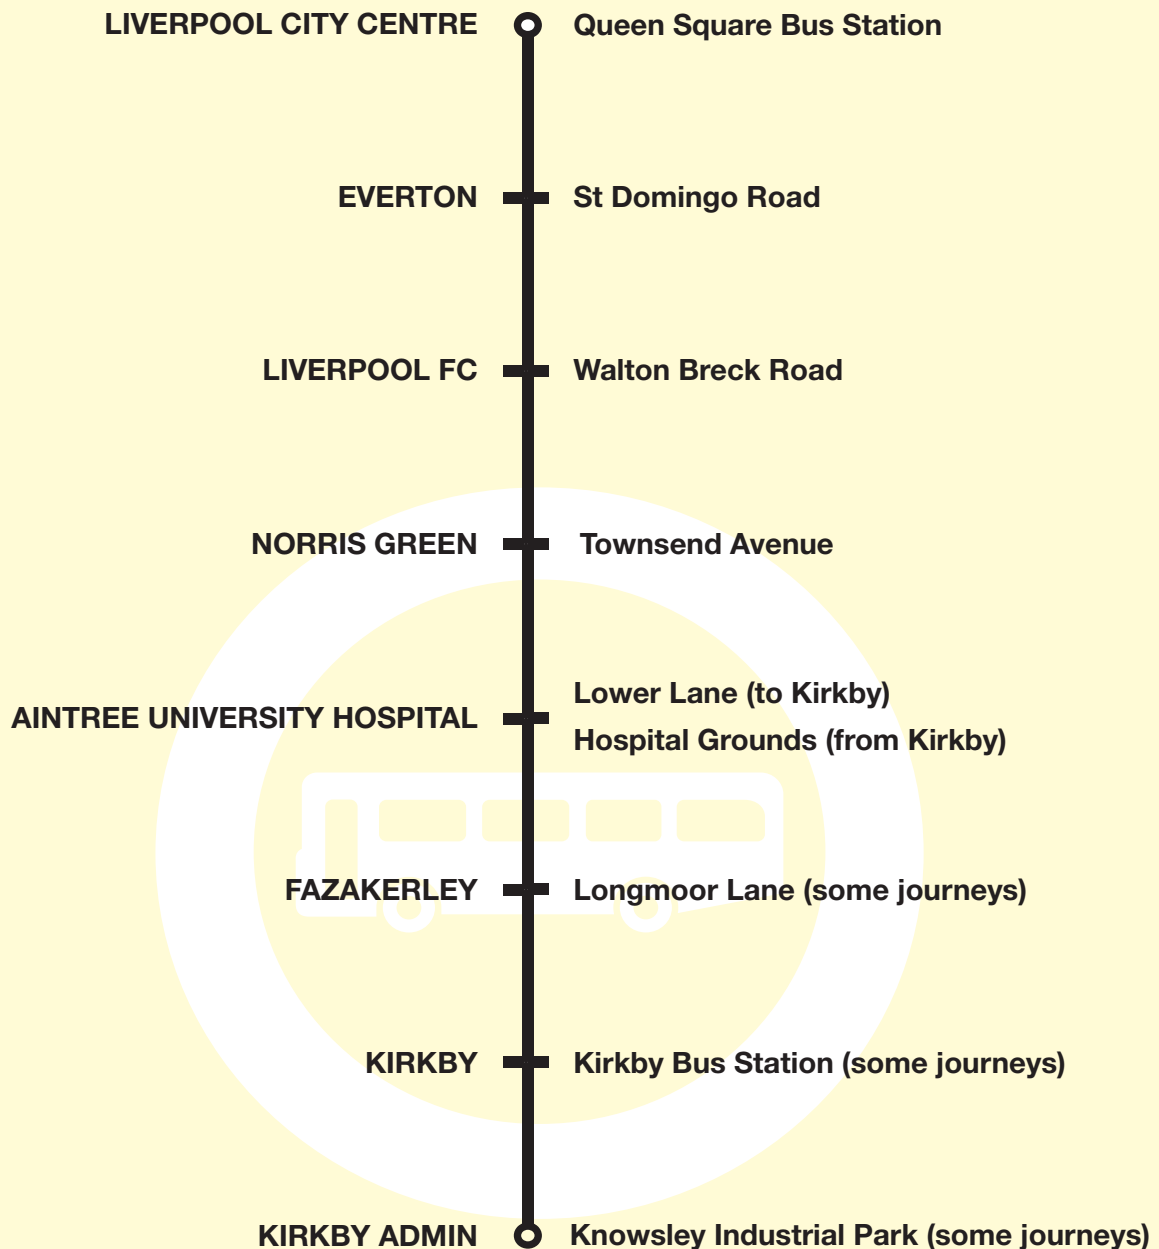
LIVERPOOL CITY CENTRE Queen Square Bus Station

EVERTON St Domingo Road

LIVERPOOL FC Walton Breck Road

NORRIS GREEN Townsend Avenue

AINTREE UNIVERSITY HOSPITAL Lower Lane (to Kirkby)
Hospital Grounds (from Kirkby)

FAZAKERLEY Longmoor Lane (some journeys)

KIRKBY Kirkby Bus Station (some journeys)

KIRKBY ADMIN Knowsley Industrial Park (some journeys)